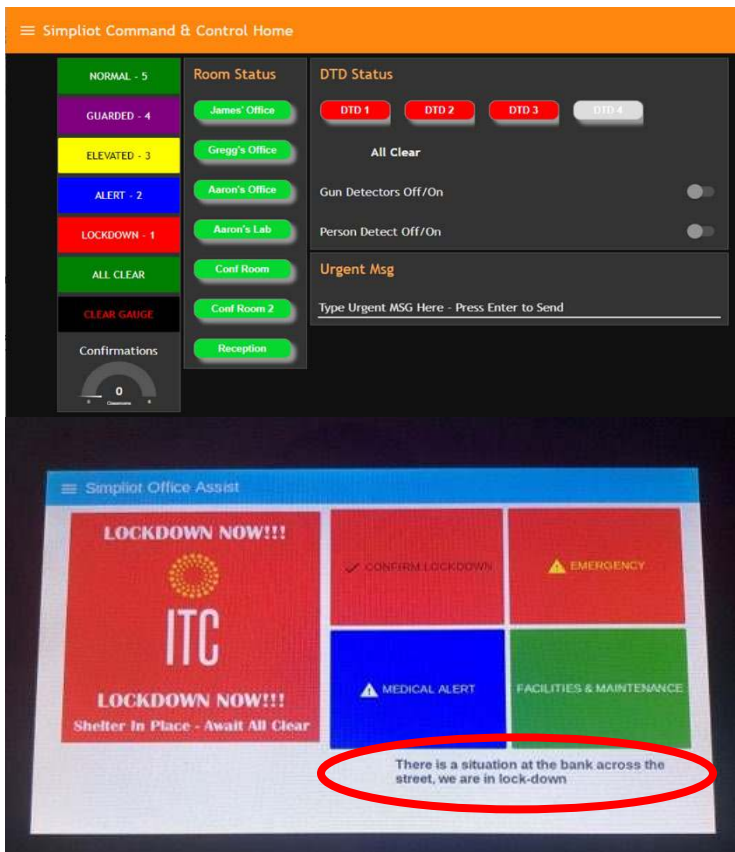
Simpliot Command & Control Home

NORMAL - 5
GUARDED - 4
ELEVATED - 3
ALERT - 2
LOCKDOWN - 1
ALL CLEAR
CLEAR GAUGE
Confirmations
0

Room Status
James' Office
Gregg's Office
Aaron's Office
Aaron's Lab
Conf Room
Conf Room 2
Reception

DTD Status
DTD 1
DTD 2
DTD 3
DTD 4
All Clear
Gun Detectors Off/On
Person Detect Off/On

Urgent Msg
Type Urgent MSG Here - Press Enter to Send

Simpliot Office Assist

LOCKDOWN NOW!!!
ITC
LOCKDOWN NOW!!!
Shelter In Place - Await All Clear

CONFIRM LOCKDOWN
EMERGENCY
MEDICAL ALERT
FACILITIES & MAINTENANCE

There is a situation at the bank across the street, we are in lock-down